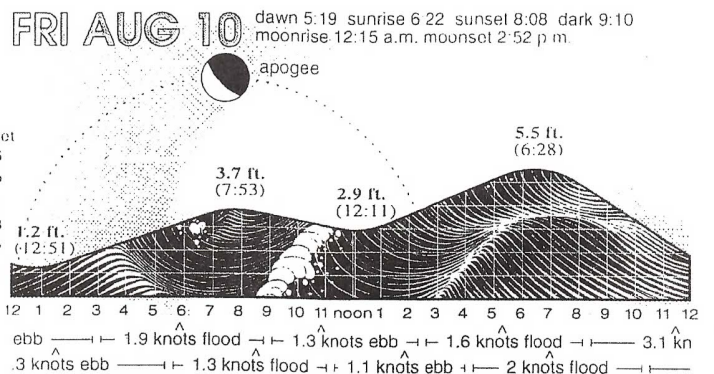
FRI AUG 10 dawn 5:19 sunrise 6 22 sunset 8:08 dark 9:10 moonrise 12:15 a.m. moonset 2 52 p m.

apogee

et

1.2 ft. (12:51)

3.7 ft. (7:53)

2.9 ft. (12:11)

5.5 ft. (6:28)

12 1 2 3 4 5 6 7 8 9 10 11 noon 1 2 3 4 5 6 7 8 9 10 11 12

ebb ——⊣ ⊢ 1.9 knots flood ⊣ ⊢ 1.3 knots ebb ⊣ ⊢ 1.6 knots flood ⊣ ⊢—— 3.1 kn

.3 knots ebb ——⊣ ⊢ 1.3 knots flood ⊣ ⊢ 1.1 knots ebb ⊣ ⊢— 2 knots flood —⊣ ⊢——